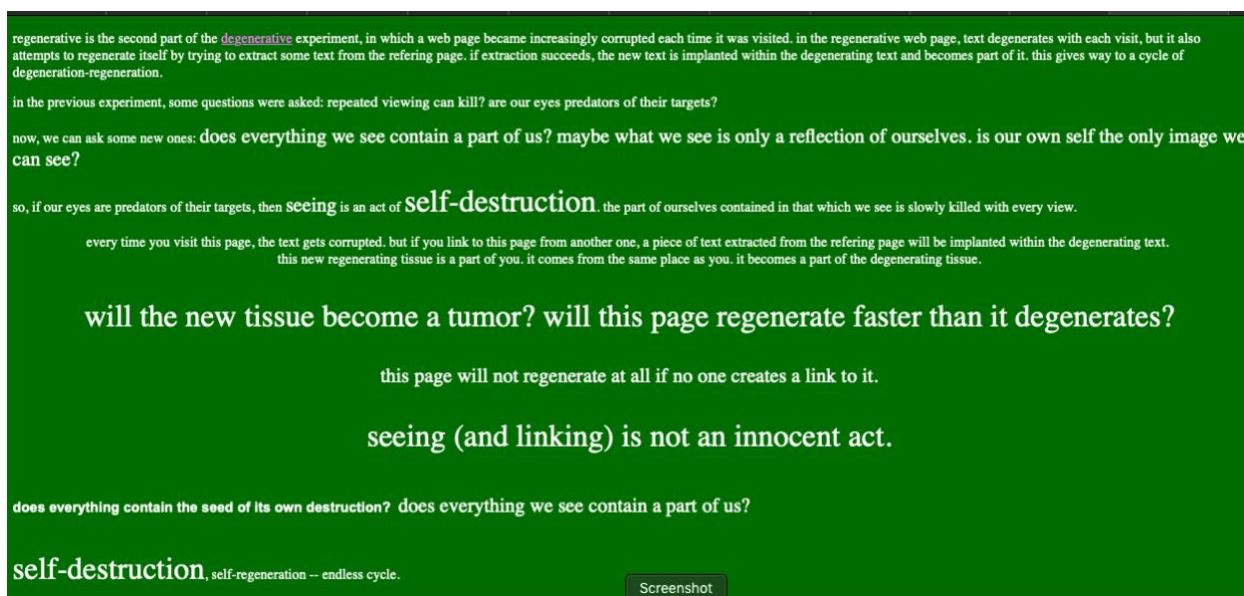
regenerative is the second part of the degenerative experiment, in which a web page became increasingly corrupted each time it was visited. in the regenerative web page, text degenerates with each visit, but it also attempts to regenerate itself by trying to extract some text from the refering page. if extraction succeeds, the new text is implanted within the degenerating text and becomes part of it. this gives way to a cycle of degeneration-regeneration.

in the previous experiment, some questions were asked: repeated viewing can kill? are our eyes predators of their targets?

now, we can ask some new ones: does everything we see contain a part of us? maybe what we see is only a reflection of ourselves. is our own self the only image we can see?

so, if our eyes are predators of their targets, then seeing is an act of self-destruction. the part of ourselves contained in that which we see is slowly killed with every view.

every time you visit this page, the text gets corrupted. but if you link to this page from another one, a piece of text extracted from the refering page will be implanted within the degenerating text. this new regenerating tissue is a part of you. it comes from the same place as you. it becomes a part of the degenerating tissue.

will the new tissue become a tumor? will this page regenerate faster than it degenerates?

this page will not regenerate at all if no one creates a link to it.

seeing (and linking) is not an innocent act.

does everything contain the seed of its own destruction? does everything we see contain a part of us?

self-destruction, self-regeneration -- endless cycle.

Screenshot